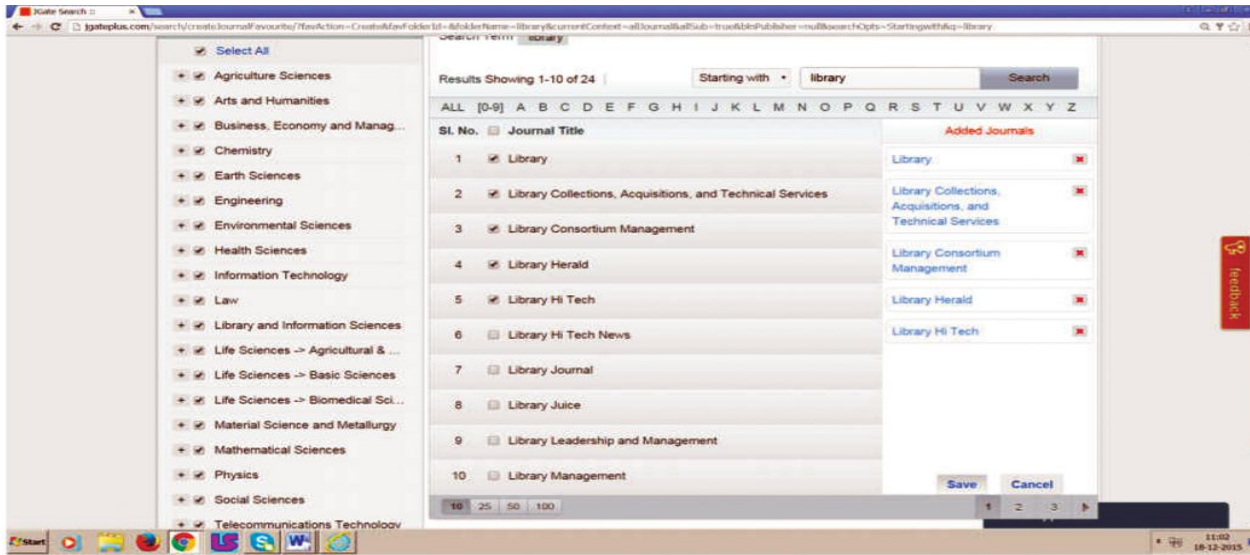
JGate Search

jgateplus.com/search/createJournalFavourite/?favAction=CreateMyFavFolderId=&folderName=library&currentContext=allJournal&allSub=true&blnPublisher=null&searchOpts=StartingWith&q=library

Select All
Agriculture Sciences
Arts and Humanities
Business, Economy and Manag...
Chemistry
Earth Sciences
Engineering
Environmental Sciences
Health Sciences
Information Technology
Law
Library and Information Sciences
Life Sciences -> Agricultural & ...
Life Sciences -> Basic Sciences
Life Sciences -> Biomedical Sci...
Material Science and Metallurgy
Mathematical Sciences
Physics
Social Sciences
Telecommunications Technology

Search Term library

Results Showing 1-10 of 24 | Starting with | library | Search

ALL [0-9] A B C D E F G H I J K L M N O P Q R S T U V W X Y Z

| Sl. No. | Journal Title |
|---|---|
| 1 | Library |
| 2 | Library Collections, Acquisitions, and Technical Services |
| 3 | Library Consortium Management |
| 4 | Library Herald |
| 5 | Library Hi Tech |
| 6 | Library Hi Tech News |
| 7 | Library Journal |
| 8 | Library Juice |
| 9 | Library Leadership and Management |
| 10 | Library Management |

Added Journals
Library
Library Collections, Acquisitions, and Technical Services
Library Consortium Management
Library Herald
Library Hi Tech

Save Cancel

10 25 50 100

1 2 3

feedback

Start

11:02
18-12-2015